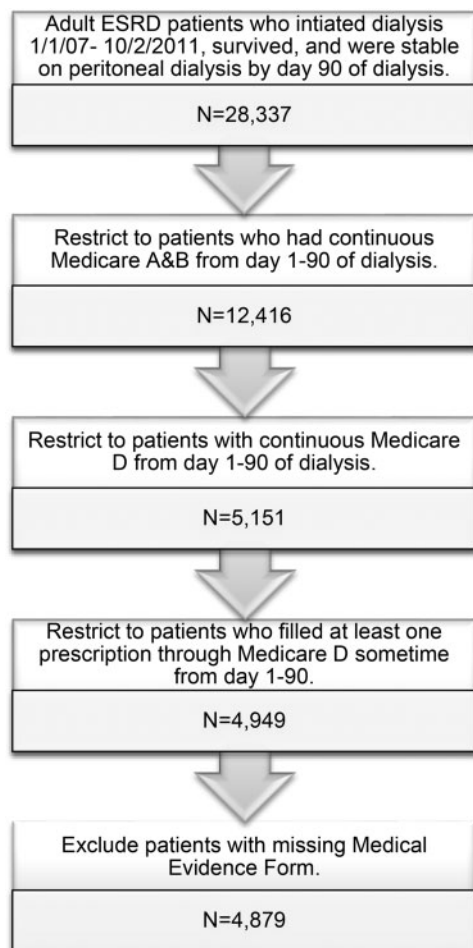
Adult ESRD patients who intiated dialysis 1/1/07- 10/2/2011, survived, and were stable on peritoneal dialysis by day 90 of dialysis.

N=28,337

Restrict to patients who had continuous Medicare A&B from day 1-90 of dialysis.

N=12,416

Restrict to patients with continuous Medicare D from day 1-90 of dialysis.

N=5,151

Restrict to patients who filled at least one prescription through Medicare D sometime from day 1-90.

N=4,949

Exclude patients with missing Medical Evidence Form.

N=4,879